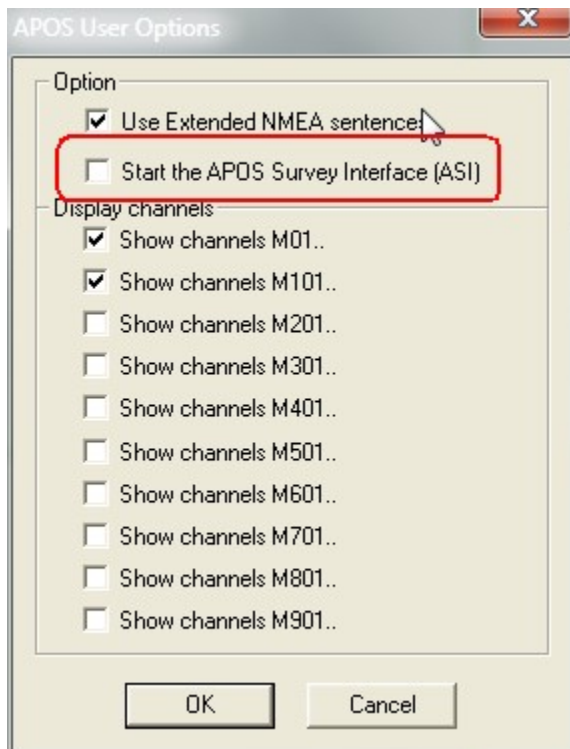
APOS User Options

X

Option

Use Extended NMEA sentence

Start the APOS Survey Interface (ASI)

Display channels

Show channels M01..

Show channels M101..

Show channels M201..

Show channels M301..

Show channels M401..

Show channels M501..

Show channels M601..

Show channels M701..

Show channels M801..

Show channels M901..

OK

Cancel